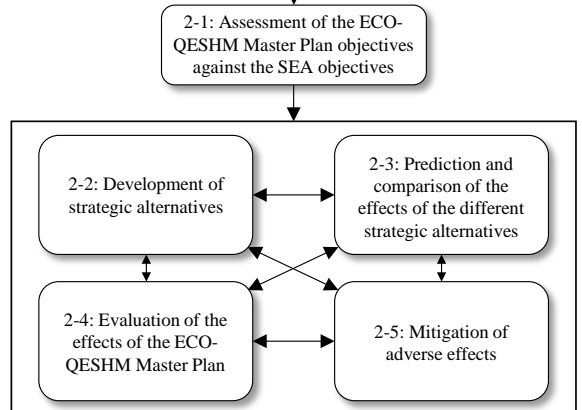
2-1: Assessment of the ECO-QESHM Master Plan objectives against the SEA objectives

2-2: Development of strategic alternatives

2-3: Prediction and comparison of the effects of the different strategic alternatives

2-4: Evaluation of the effects of the ECO-QESHM Master Plan

2-5: Mitigation of adverse effects